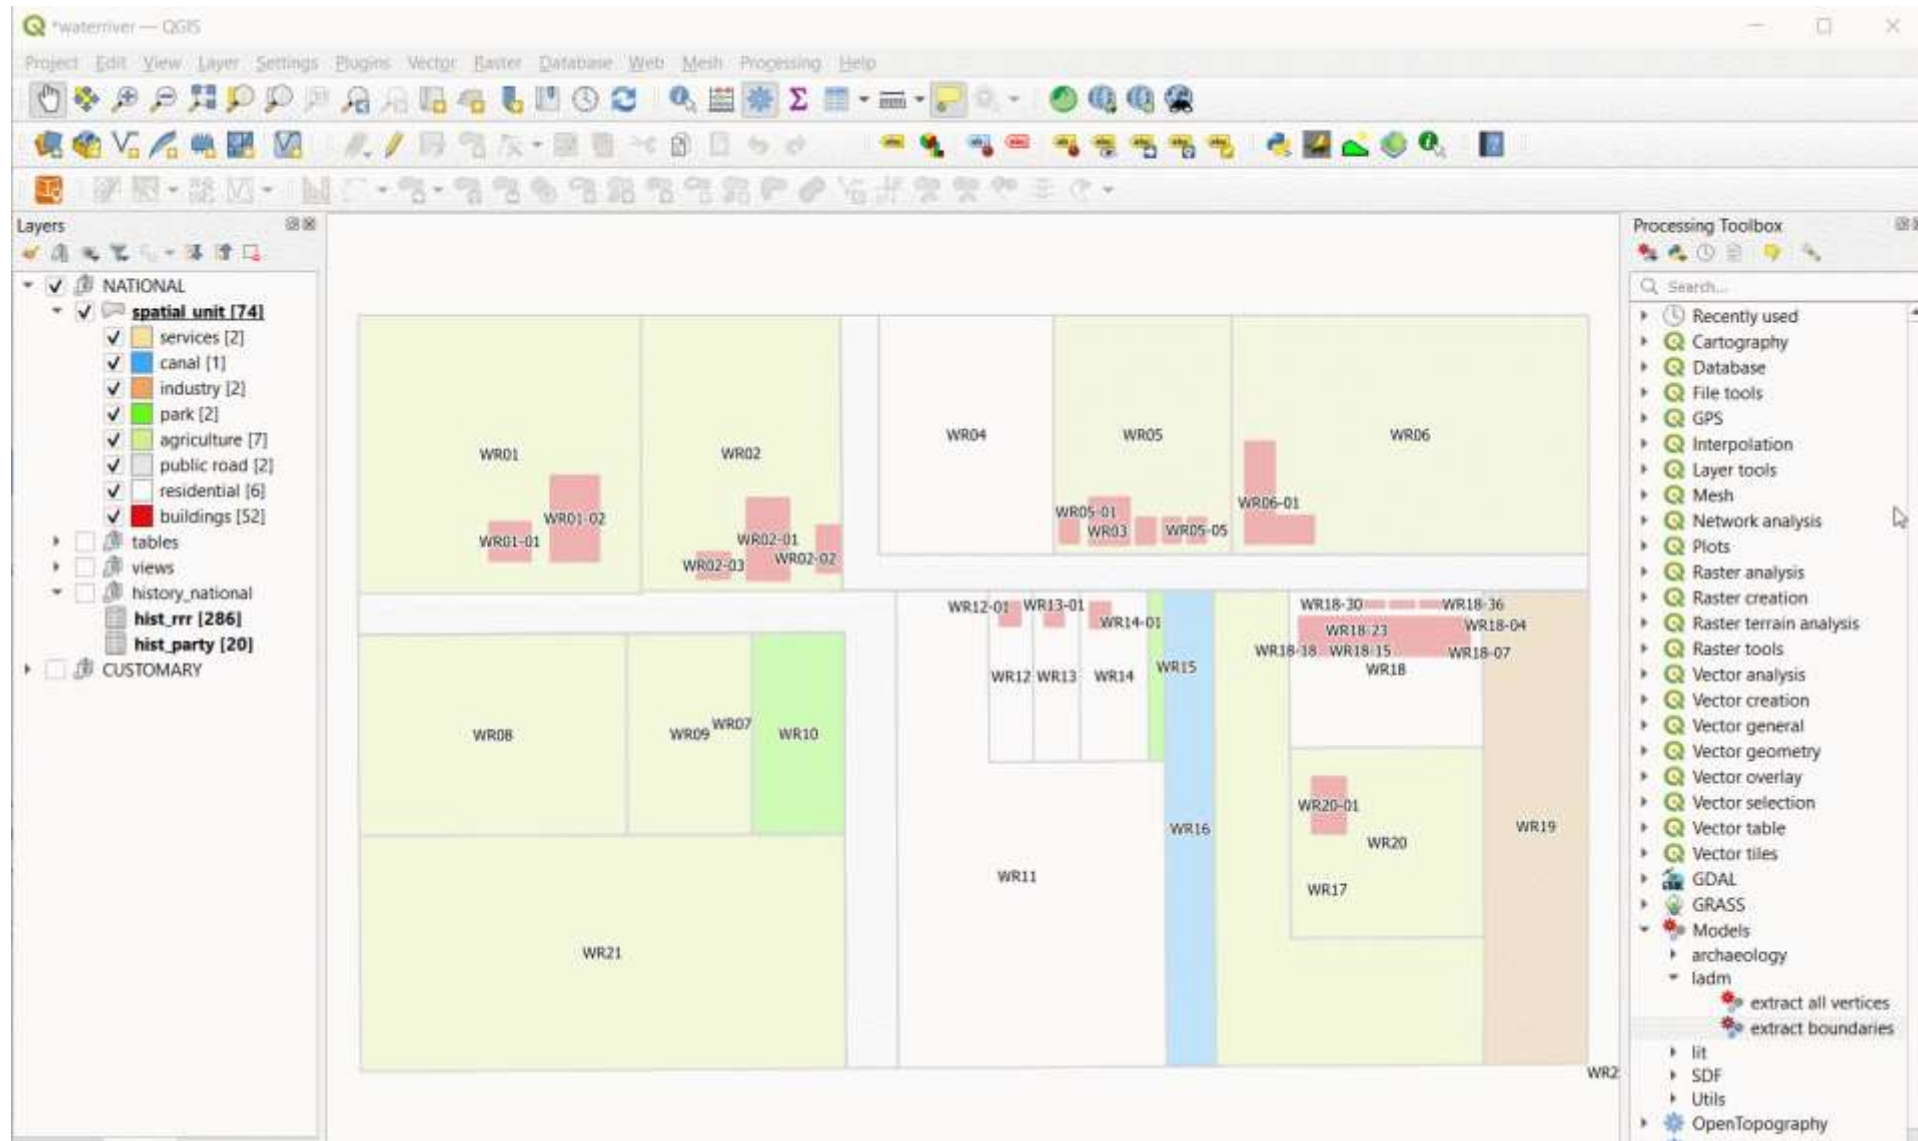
*waterriver — QGIS

Project Edit View Layer Settings Plugins Vector Raster Database Web Mesh Processing Help

Layers

NATIONAL
spatial_unit [74]
services [2]
canal [1]
industry [2]
park [2]
agriculture [7]
public road [2]
residential [6]
buildings [52]
tables
views
history_national
hist_rrr [286]
hist_party [20]
CUSTOMARY

WR01
WR01-02
WR01-01
WR02
WR02-01
WR02-02
WR02-03
WR04
WR05
WR05-01
WR03
WR05-05
WR06
WR06-01
WR12-01
WR13-01
WR14-01
WR18-30
WR18-36
WR18-23
WR18-04
WR18-18
WR18-15
WR18-07
WR18
WR12
WR13
WR14
WR15
WR08
WR09
WR07
WR10
WR20-01
WR16
WR19
WR20
WR11
WR17
WR21
WR2

Processing Toolbox
Search...
Recently used
Cartography
Database
File tools
GPS
Interpolation
Layer tools
Mesh
Network analysis
Plots
Raster analysis
Raster creation
Raster terrain analysis
Raster tools
Vector analysis
Vector creation
Vector general
Vector geometry
Vector overlay
Vector selection
Vector table
Vector tiles
GDAL
GRASS
Models
archaeology
ladm
extract all vertices
extract boundaries
lit
SDF
Utils
OpenTopography